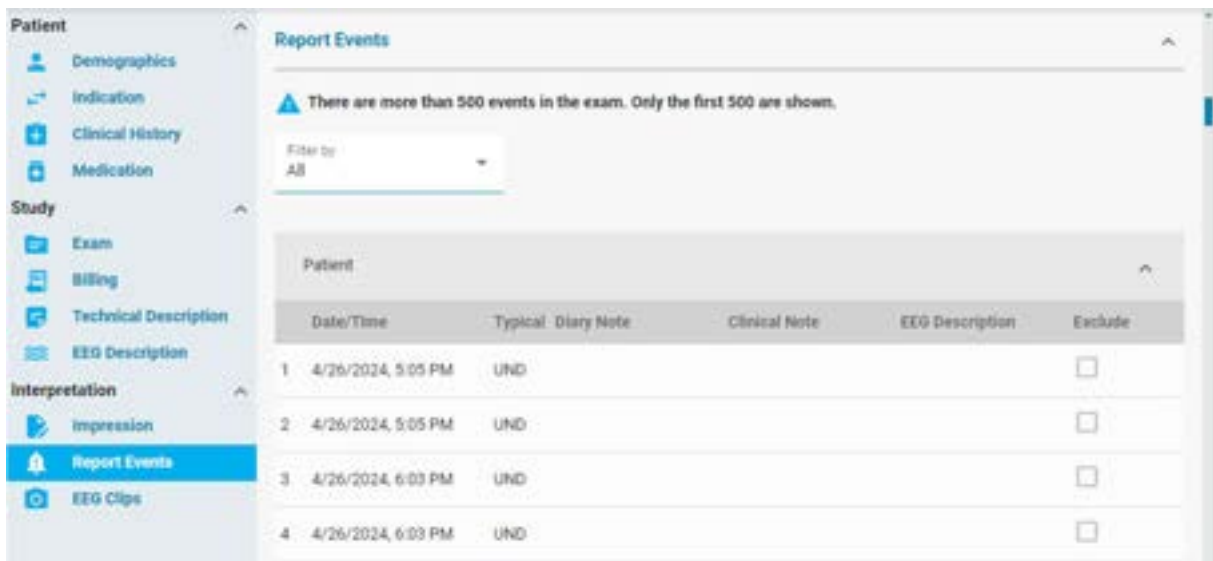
Patient
Demographics
Indication
Clinical History
Medication
Study
Exam
Billing
Technical Description
EEG Description
Interpretation
Impression
Report Events
EEG Clips

Report Events

There are more than 500 events in the exam. Only the first 500 are shown.

Filter by
All

Patient

| | Date/Time | Typical | Diary Note | Clinical Note | EEG Description | Exclude |
|---|---|---|---|---|---|---|
| 1 | 4/26/2024, 5:05 PM | UND | | | | |
| 2 | 4/26/2024, 5:05 PM | UND | | | | |
| 3 | 4/26/2024, 6:03 PM | UND | | | | |
| 4 | 4/26/2024, 6:03 PM | UND | | | | |